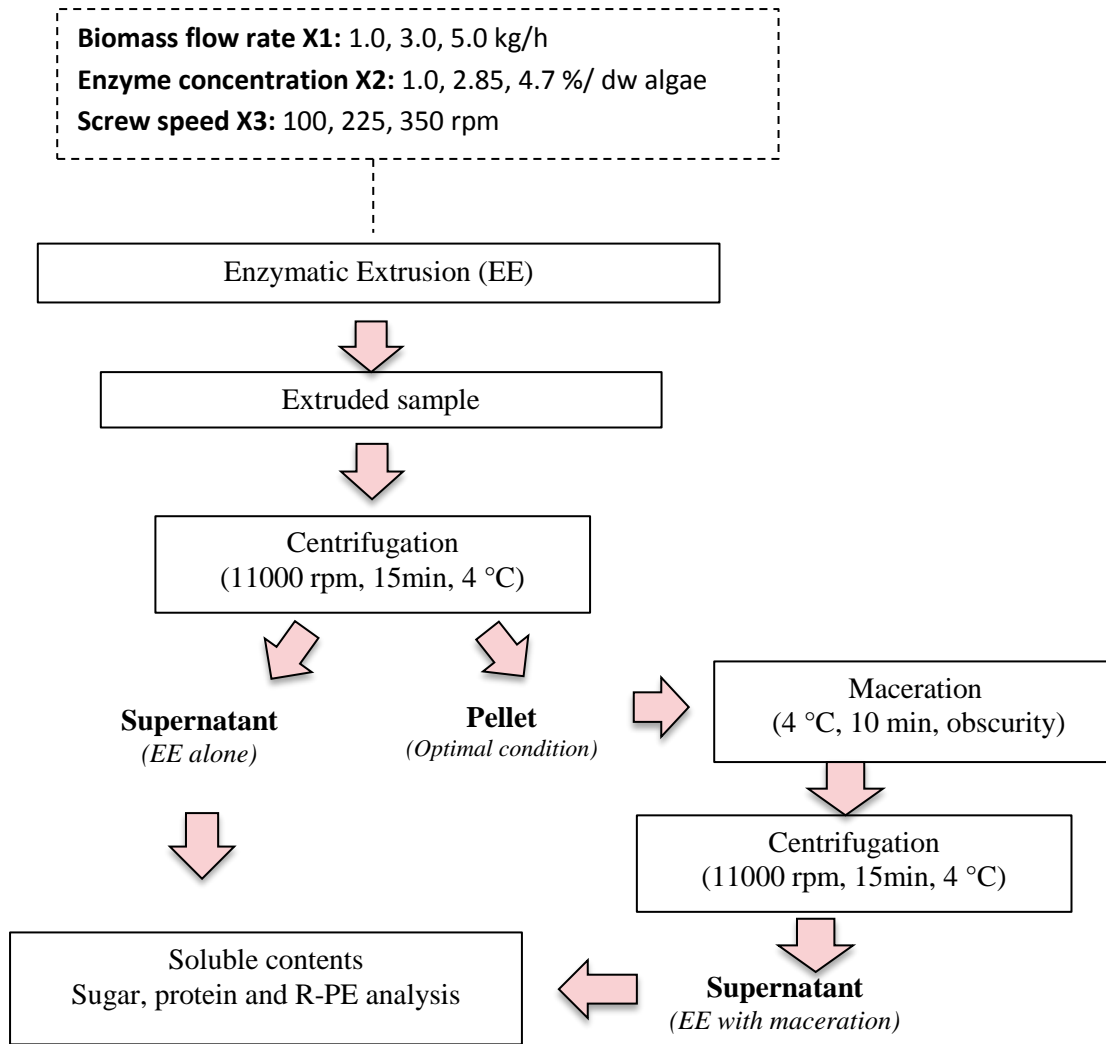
**Biomass flow rate X1:** 1.0, 3.0, 5.0 kg/h
**Enzyme concentration X2:** 1.0, 2.85, 4.7 %/ dw algae
**Screw speed X3:** 100, 225, 350 rpm

Enzymatic Extrusion (EE)

Extruded sample

Centrifugation
(11000 rpm, 15min, 4 °C)

**Supernatant**
*(EE alone)*

**Pellet**
*(Optimal condition)*

Maceration
(4 °C, 10 min, obscurity)

Centrifugation
(11000 rpm, 15min, 4 °C)

Soluble contents
Sugar, protein and R-PE analysis

**Supernatant**
*(EE with maceration)*